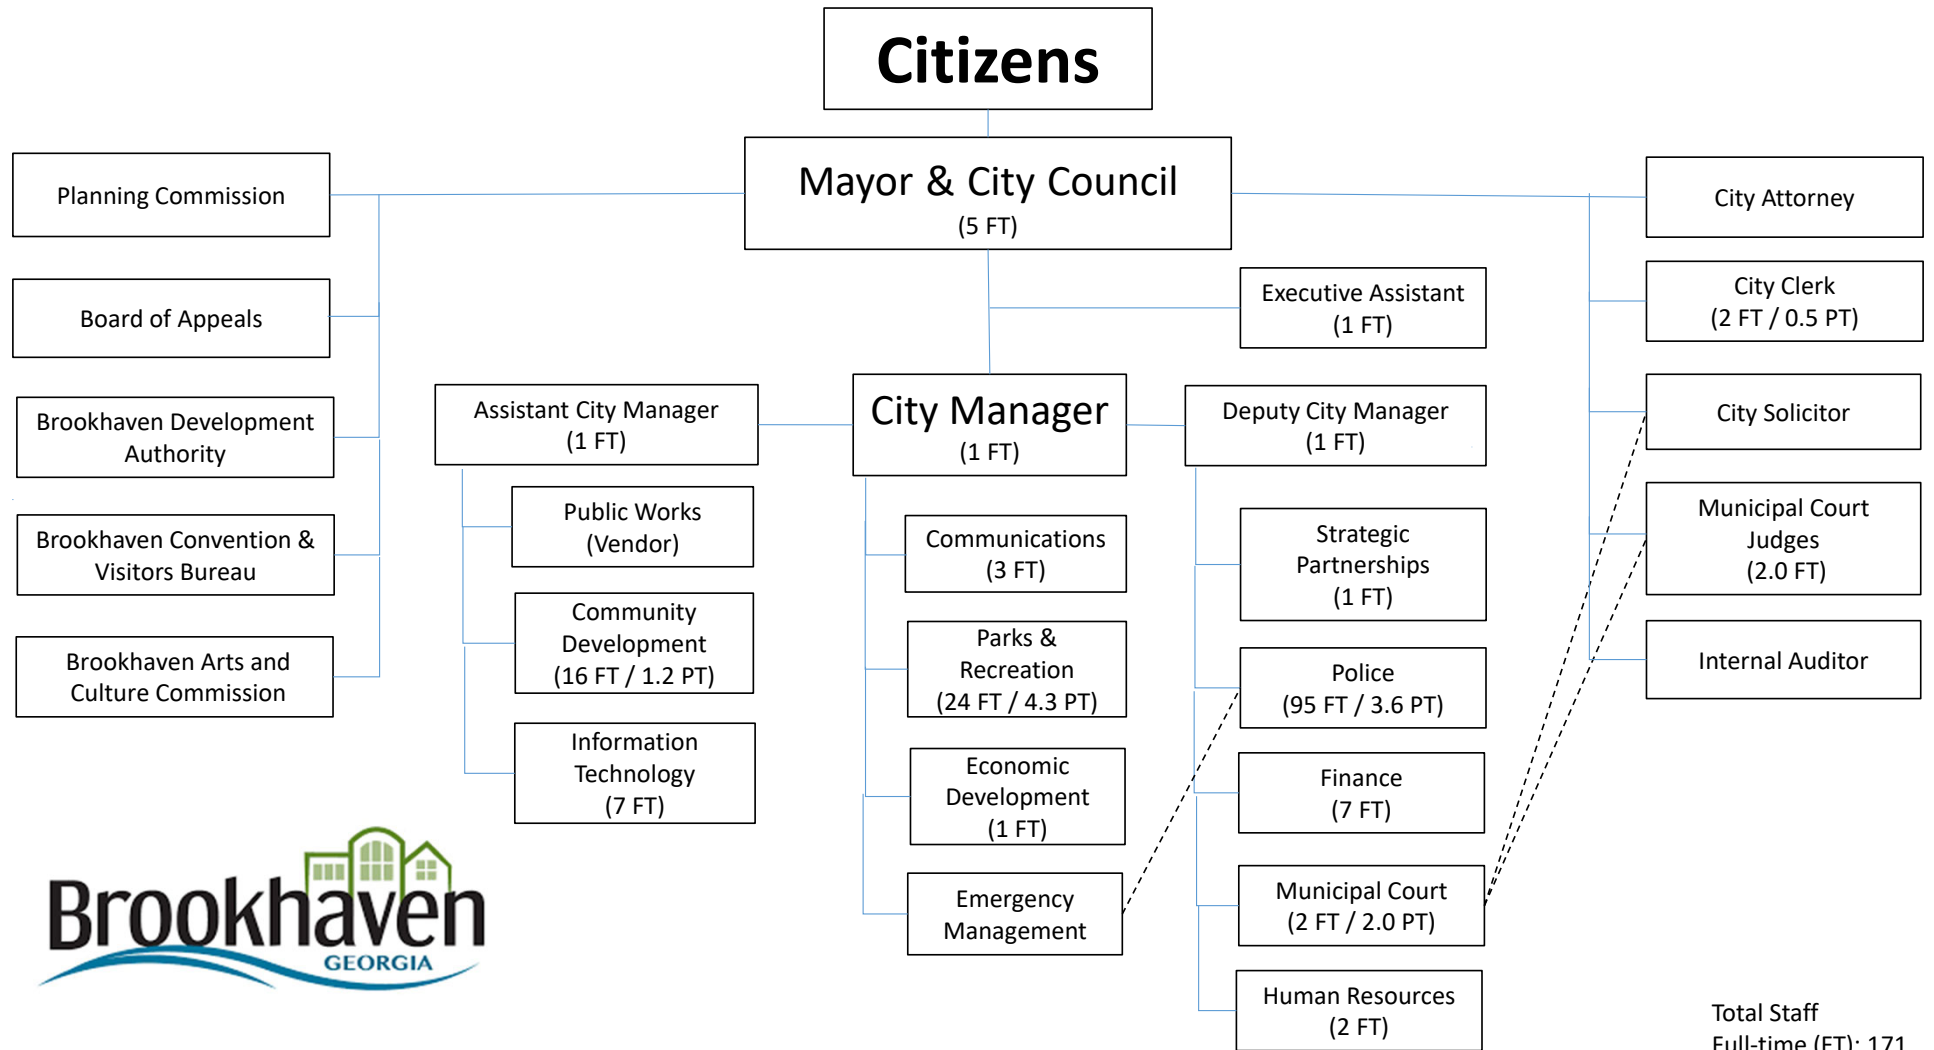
Citizens

Mayor & City Council
(5 FT)

Planning Commission

Board of Appeals

Brookhaven Development Authority

Brookhaven Convention & Visitors Bureau

Brookhaven Arts and Culture Commission

City Attorney

City Clerk
(2 FT / 0.5 PT)

City Solicitor

Municipal Court Judges
(2.0 FT)

Internal Auditor

Executive Assistant
(1 FT)

Assistant City Manager
(1 FT)

City Manager
(1 FT)

Deputy City Manager
(1 FT)

Public Works
(Vendor)

Community Development
(16 FT / 1.2 PT)

Information Technology
(7 FT)

Communications
(3 FT)

Parks & Recreation
(24 FT / 4.3 PT)

Economic Development
(1 FT)

Emergency Management

Strategic Partnerships
(1 FT)

Police
(95 FT / 3.6 PT)

Finance
(7 FT)

Municipal Court
(2 FT / 2.0 PT)

Human Resources
(2 FT)

Brookhaven
GEORGIA

Total Staff
Full-time (FT): 171